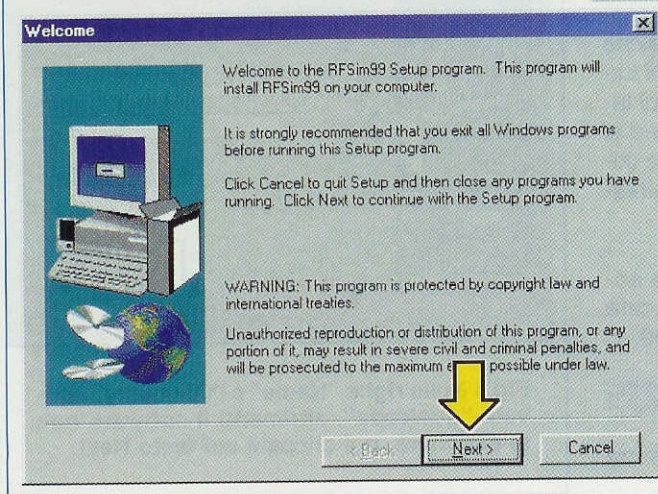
Welcome

Welcome to the RFSim99 Setup program. This program will install RFSim99 on your computer.

It is strongly recommended that you exit all Windows programs before running this Setup program.

Click Cancel to quit Setup and then close any programs you have running. Click Next to continue with the Setup program.

WARNING: This program is protected by copyright law and international treaties.

Unauthorized reproduction or distribution of this program, or any portion of it, may result in severe civil and criminal penalties, and will be prosecuted to the maximum e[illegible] possible under law.

< Back

Next >

Cancel